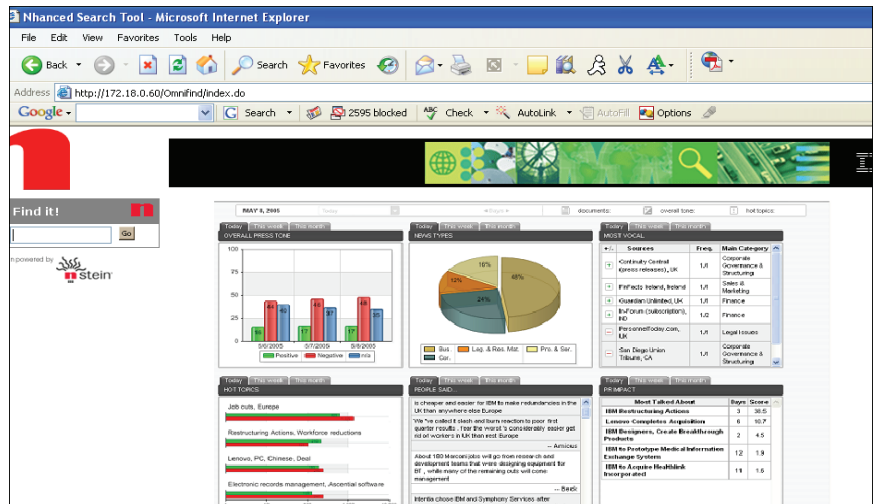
Nhanced Search Tool - Microsoft Internet Explorer

File Edit View Favorites Tools Help

Back Search Favorites

Address http://172.18.0.60/Omnifind/index.do

Google Search 2595 blocked Check AutoLink AutoFill Options

Find it!

Go

powered by Stein

MAY 8, 2005 Today documents: overall tone: hot topics:

Today This week This month
OVERALL PRESS TONE

| | 5/6/2005 | 5/7/2005 | 5/8/2005 |
|---|---|---|---|
| Positive | 16 | 17 | 17 |
| Negative | 42 | 41 | 42 |
| n/a | 38 | 37 | 38 |

Positive Negative n/a

Today This week This month
NEWS TYPES

48% 24% 12% 16%

Bus. Lag. & Reg. Mat. Pro. & Ser. Gar.

Today This week This month
MOST VOCAL

| +/- | Sources | Freq. | Main Category |
|---|---|---|---|
| + | Continuity Central (press releases), UK | 1/1 | Corporate Governance & Structuring |
| + | thinfects Ireland, Ireland | 1/1 | Sales & Marketing |
| + | Guardian Unlimited, UK | 1/1 | Finance |
| + | IIsForum (subscription), IND | 1/2 | Finance |
| − | PersonnelToday.com, UK | 1/1 | Legal Issues |
| − | San Diego Union Tribune, CA | 1/1 | Corporate Governance & Structuring |

Today This week This month
HOT TOPICS

Job cuts, Europe

Restructuring Actions, Workforce reductions

Lenovo, PC, Chinese, Deal

Electronic records management, Ascential software

Today This week This month
PEOPLE SAID...

is cheaper and easier for IBM to make redundancies in the UK than anywhere else Europe

We've called it and burn reaction to poor first quarter results . fear the worst 's considerably easier get rid of workers in UK than rest Europe
--- Amicus

About 180 Marconi jobs will go from research and development teams that were designing equipment for BT , while many of the remaining outs will come management
--- Barsk

Intentia chose IBM and Symphony Services after

Today This week This month
PR IMPACT

| Most Talked About | Days | Score |
|---|---|---|
| IBM Restructuring Actions | 3 | 38.5 |
| Lenovo Completes Acquisition | 6 | 10.7 |
| IBM Designers, Create Breakthrough Products | 2 | 4.5 |
| IBM to Prototype Medical Information Exchange System | 12 | 1.9 |
| IBM to Acquire Healthlink Incorporated | 11 | 1.6 |